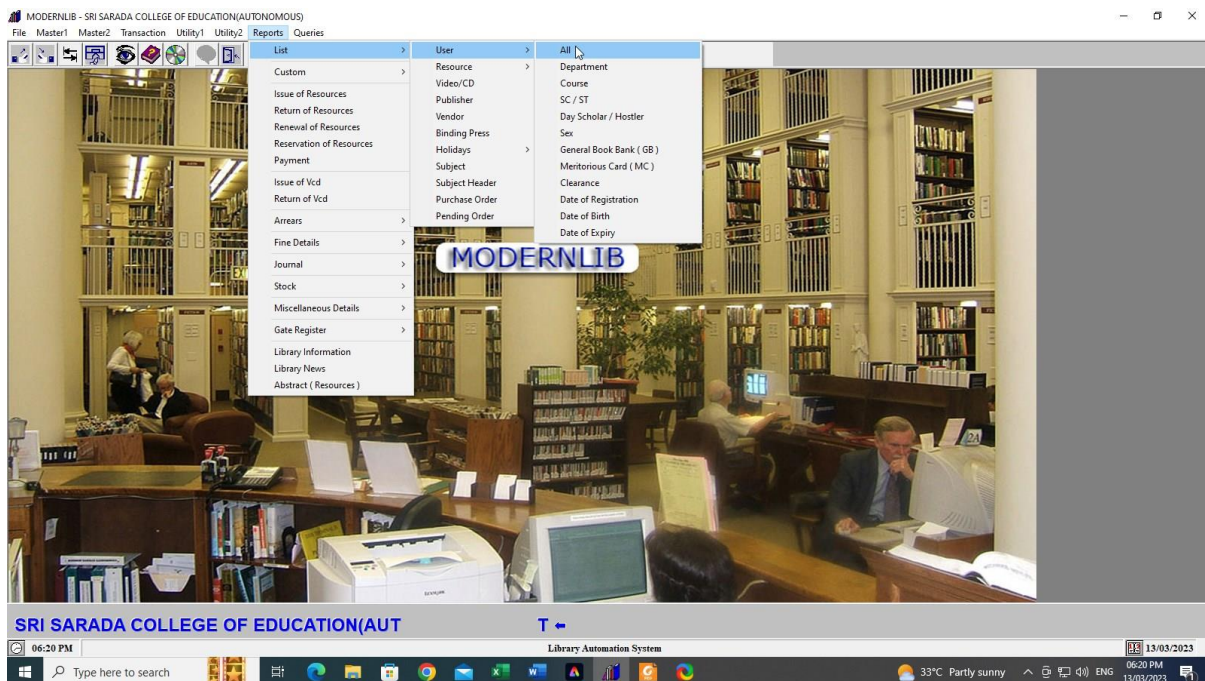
MODERNLIB - SRI SARADA COLLEGE OF EDUCATION(AUTONOMOUS)
File Master1 Master2 Transaction Utility1 Utility2 Reports Queries

List
Custom
Issue of Resources
Return of Resources
Renewal of Resources
Reservation of Resources
Payment
Issue of Vcd
Return of Vcd
Arrears
Fine Details
Journal
Stock
Miscellaneous Details
Gate Register
Library Information
Library News
Abstract ( Resources )

User
Resource
Video/CD
Publisher
Vendor
Binding Press
Holidays
Subject
Subject Header
Purchase Order
Pending Order

All
Department
Course
SC / ST
Day Scholar / Hostler
Sex
General Book Bank ( GB )
Meritorious Card ( MC )
Clearance
Date of Registration
Date of Birth
Date of Expiry

MODERNLIB

SRI SARADA COLLEGE OF EDUCATION(AUT T

06:20 PM
Library Automation System
13/03/2023

Type here to search
33°C Partly sunny ENG 06:20 PM 13/03/2023